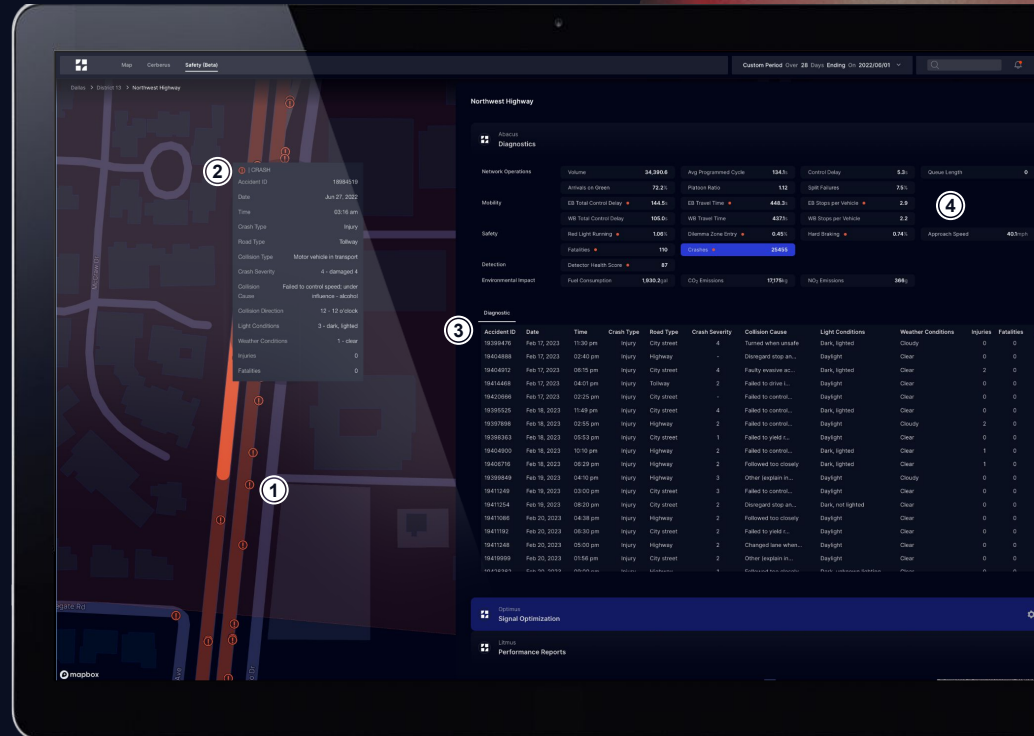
Map Cerberus Safety (Beta)

Custom Period Over 28 Days Ending On 2022/06/01

Dallas > District 13 > Northwest Highway

2

| CRASH

| | |
|---|---|
| Accident ID | 18884519 |
| Date | Jun 27, 2022 |
| Time | 03:16 am |
| Crash Type | Injury |
| Road Type | Tollway |
| Collision Type | Motor vehicle in transport |
| Crash Severity | 4 - damaged 4 |
| Collision Cause | Failed to control speed; under influence - alcohol |
| Collision Direction | 12 - 12 o'clock |
| Light Conditions | 3 - dark, lighted |
| Weather Conditions | 1 - clear |
| Injuries | 0 |
| Fatalities | 0 |

1

mapbox

Northwest Highway

Abacus
Diagnostics

Network Operations
Volume 34,390.6
Avg Programmed Cycle 134.1s
Control Delay 5.3s
Queue Length 0
Arrivals on Green 72.2%
Platoon Ratio 1.12
Split Failures 7.5%

Mobility
EB Total Control Delay 144.5s
EB Travel Time 468.3s
EB Stops per Vehicle 2.9
WB Total Control Delay 105.0s
WB Travel Time 437.1s
WB Stops per Vehicle 2.2

4

Safety
Red Light Running 1.06%
Dilemma Zone Entry 0.45%
Hard Braking 0.74%
Approach Speed 40.1mph
Fatalities 110
Crashes 25455

Detection
Detector Health Score 87

Environmental Impact
Fuel Consumption 1,930.2gal
$CO_2$ Emissions 17,175kg
$NO_2$ Emissions 366g

Diagnostic

3

| Accident ID | Date | Time | Crash Type | Road Type | Crash Severity | Collision Cause | Light Conditions | Weather Conditions | Injuries | Fatalities |
|---|---|---|---|---|---|---|---|---|---|---|
| 19399476 | Feb 17, 2023 | 11:30 pm | Injury | City street | 4 | Turned when unsafe | Dark, lighted | Cloudy | 0 | 0 |
| 19404888 | Feb 17, 2023 | 02:40 pm | Injury | Highway | - | Disregard stop an... | Daylight | Clear | 0 | 0 |
| 19404912 | Feb 17, 2023 | 06:15 pm | Injury | City street | 4 | Faulty evasive ac... | Dark, lighted | Clear | 2 | 0 |
| 19414468 | Feb 17, 2023 | 04:01 pm | Injury | Tollway | 2 | Failed to drive i... | Daylight | Clear | 0 | 0 |
| 19423666 | Feb 17, 2023 | 02:25 pm | Injury | City street | - | Failed to control... | Daylight | Clear | 0 | 0 |
| 19395525 | Feb 18, 2023 | 11:49 pm | Injury | City street | 4 | Failed to control... | Dark, lighted | Clear | 0 | 0 |
| 19397898 | Feb 18, 2023 | 02:55 pm | Injury | Highway | 2 | Failed to control... | Daylight | Cloudy | 2 | 0 |
| 19398363 | Feb 18, 2023 | 05:53 pm | Injury | City street | 1 | Failed to yield r... | Daylight | Clear | 0 | 0 |
| 19404900 | Feb 18, 2023 | 10:10 pm | Injury | Highway | 2 | Failed to control... | Dark, lighted | Clear | 1 | 0 |
| 19406718 | Feb 18, 2023 | 06:29 pm | Injury | Highway | 2 | Followed too closely | Dark, lighted | Clear | 1 | 0 |
| 19399849 | Feb 19, 2023 | 04:10 pm | Injury | Highway | 3 | Other (explain in... | Daylight | Cloudy | 0 | 0 |
| 19411249 | Feb 19, 2023 | 03:00 pm | Injury | City street | 3 | Failed to control... | Daylight | Clear | 0 | 0 |
| 19411254 | Feb 19, 2023 | 08:20 pm | Injury | City street | 2 | Disregard stop an... | Dark, not lighted | Clear | 0 | 0 |
| 19411086 | Feb 20, 2023 | 04:38 pm | Injury | Highway | 2 | Followed too closely | Daylight | Clear | 0 | 0 |
| 19411192 | Feb 20, 2023 | 06:30 pm | Injury | City street | 2 | Failed to yield r... | Daylight | Clear | 0 | 0 |
| 19411248 | Feb 20, 2023 | 05:00 pm | Injury | Highway | 2 | Changed lane when... | Daylight | Clear | 0 | 0 |
| 19419999 | Feb 20, 2023 | 01:56 pm | Injury | City street | 2 | Other (explain in... | Daylight | Clear | 0 | 0 |

Optimus
Signal Optimization

Litmus
Performance Reports